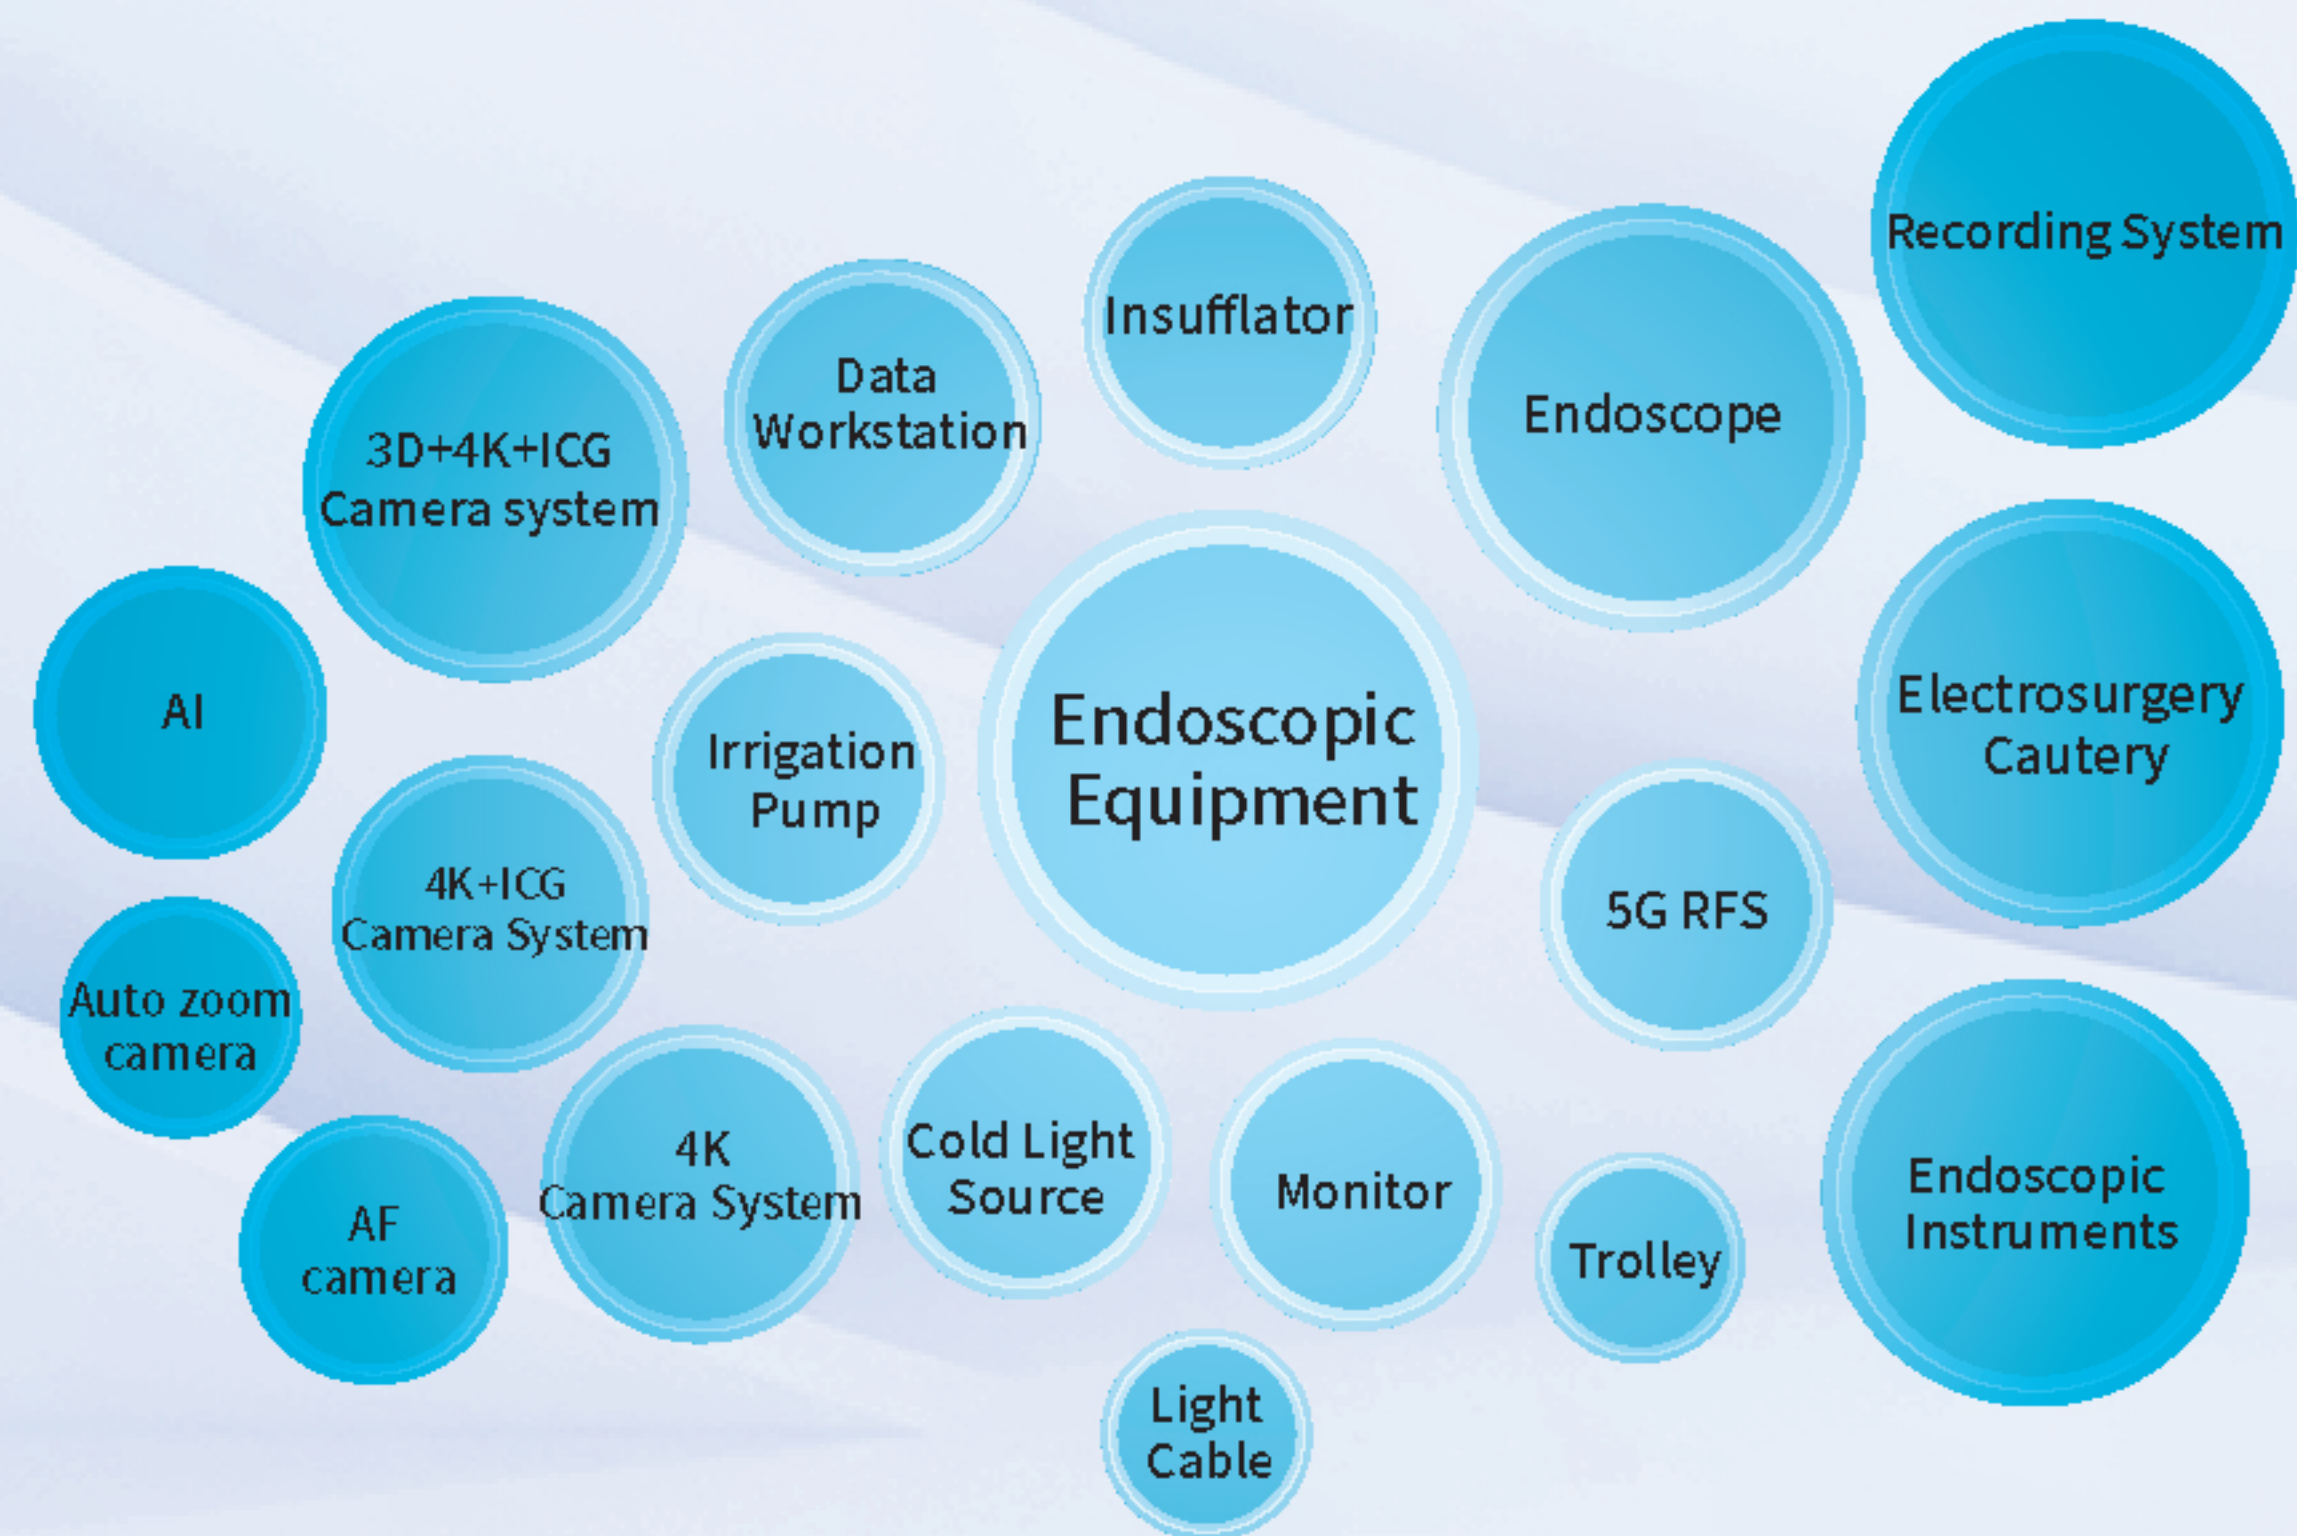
Endoscopic Equipment

Recording System

Insufflator

Endoscope

Data Workstation

3D+4K+ICG Camera system

AI

Irrigation Pump

Electrosurgery Cautery

4K+ICG Camera System

5G RFS

Auto zoom camera

AF camera

4K Camera System

Cold Light Source

Monitor

Trolley

Endoscopic Instruments

Light Cable